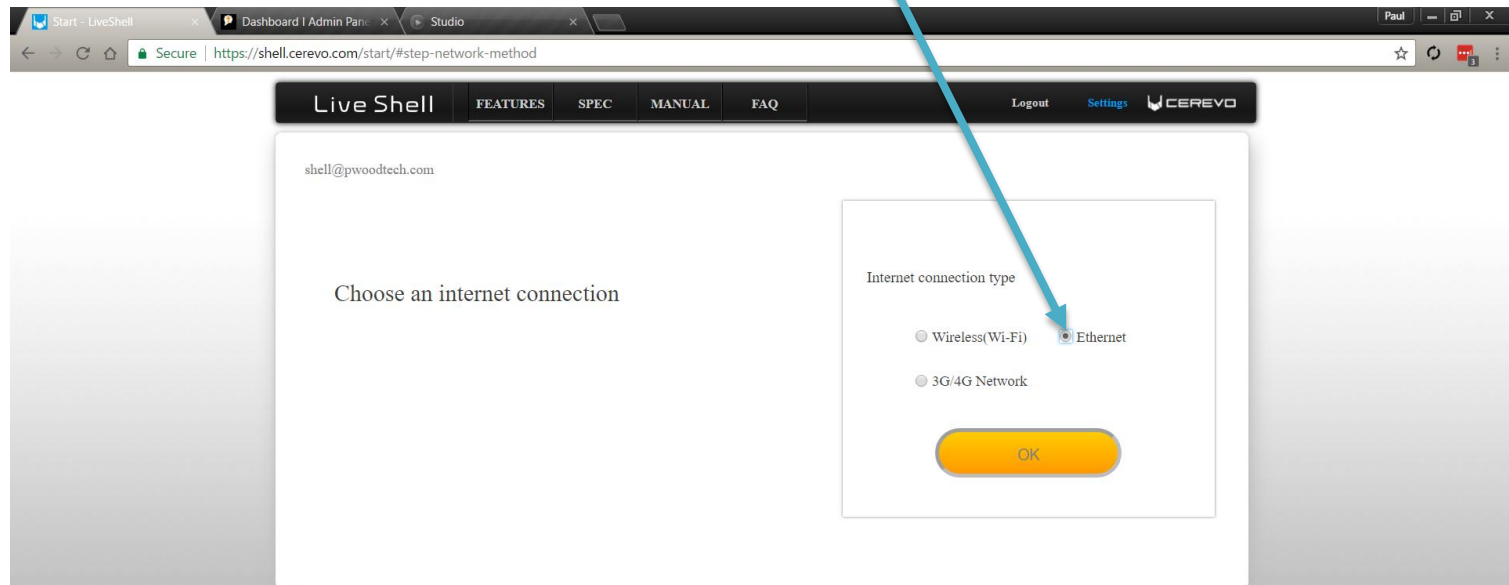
Start - LiveShell ×
Dashboard I Admin Pane ×
Studio ×
Paul

Secure | https://shell.cerevo.com/start/#step-network-method

Live Shell FEATURES SPEC MANUAL FAQ Logout Settings CEREVO

shell@pwoodtech.com

Choose an internet connection

Internet connection type

Wireless(Wi-Fi) Ethernet

3G/4G Network

OK